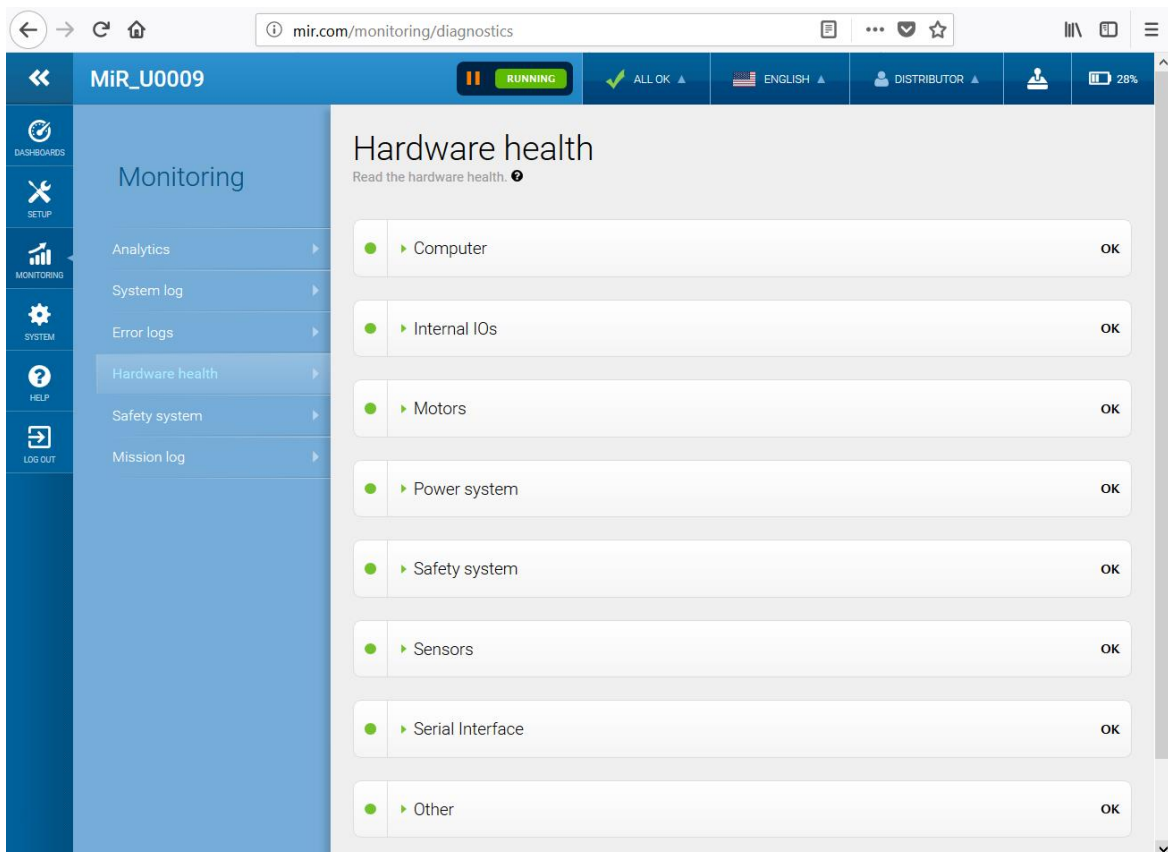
mir.com/monitoring/diagnostics

MiR_U0009

RUNNING

ALL OK

ENGLISH

DISTRIBUTOR

28%

DASHBOARDS

SETUP

MONITORING

SYSTEM

HELP

LOG OUT

Monitoring

Analytics

System log

Error logs

Hardware health

Safety system

Mission log

Hardware health

Read the hardware health.

Computer OK

Internal IOs OK

Motors OK

Power system OK

Safety system OK

Sensors OK

Serial Interface OK

Other OK